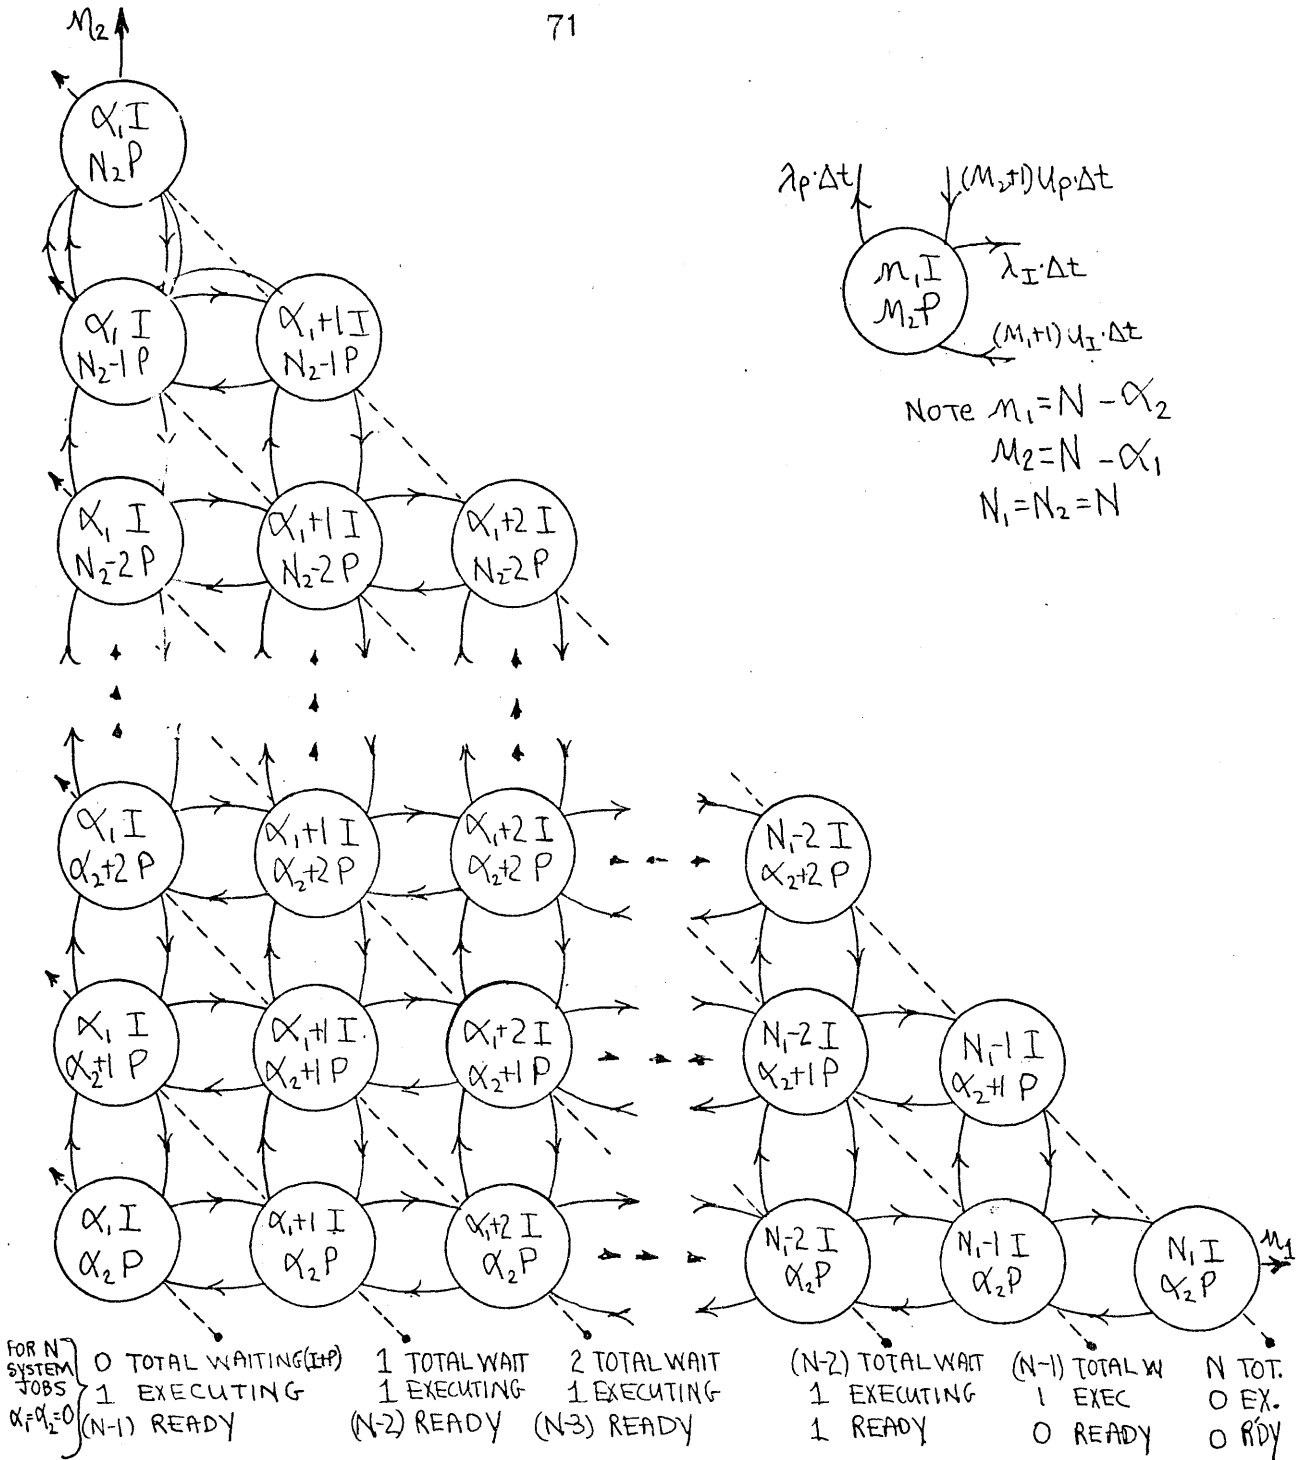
71

$n_2$

$\alpha_1 I$ $N_2 P$

$\lambda_P \cdot \Delta t$ $(n_2+1)u_P \cdot \Delta t$

$n_1 I$ $n_2 P$ $\lambda_I \cdot \Delta t$ $(n_1+1)u_I \cdot \Delta t$

Note $n_1 = N - \alpha_2$
$n_2 = N - \alpha_1$
$N_1 = N_2 = N$

$\alpha_1 I$ $N_2-1 P$

$\alpha_1+1 I$ $N_2-1 P$

$\alpha_1 I$ $N_2-2 P$

$\alpha_1+1 I$ $N_2-2 P$

$\alpha_1+2 I$ $N_2-2 P$

$\alpha_1 I$ $\alpha_2+2 P$

$\alpha_1+1 I$ $\alpha_2+2 P$

$\alpha_1+2 I$ $\alpha_2+2 P$

$N_1-2 I$ $\alpha_2+2 P$

$\alpha_1 I$ $\alpha_2+1 P$

$\alpha_1+1 I$ $\alpha_2+1 P$

$\alpha_1+2 I$ $\alpha_2+1 P$

$N_1-2 I$ $\alpha_2+1 P$

$N_1-1 I$ $\alpha_2+1 P$

$\alpha_1 I$ $\alpha_2 P$

$\alpha_1+1 I$ $\alpha_2 P$

$\alpha_1+2 I$ $\alpha_2 P$

$N_1-2 I$ $\alpha_2 P$

$N_1-1 I$ $\alpha_2 P$

$N_1 I$ $\alpha_2 P$

$n_1$

FOR N SYSTEM JOBS $\alpha_1=\alpha_2=0$

0 TOTAL WAITING(I+P)
1 EXECUTING
(N-1) READY

1 TOTAL WAIT
1 EXECUTING
(N-2) READY

2 TOTAL WAIT
1 EXECUTING
(N-3) READY

(N-2) TOTAL WAIT
1 EXECUTING
1 READY

(N-1) TOTAL W
1 EXEC
0 READY

N TOT.
0 EX.
0 RDY